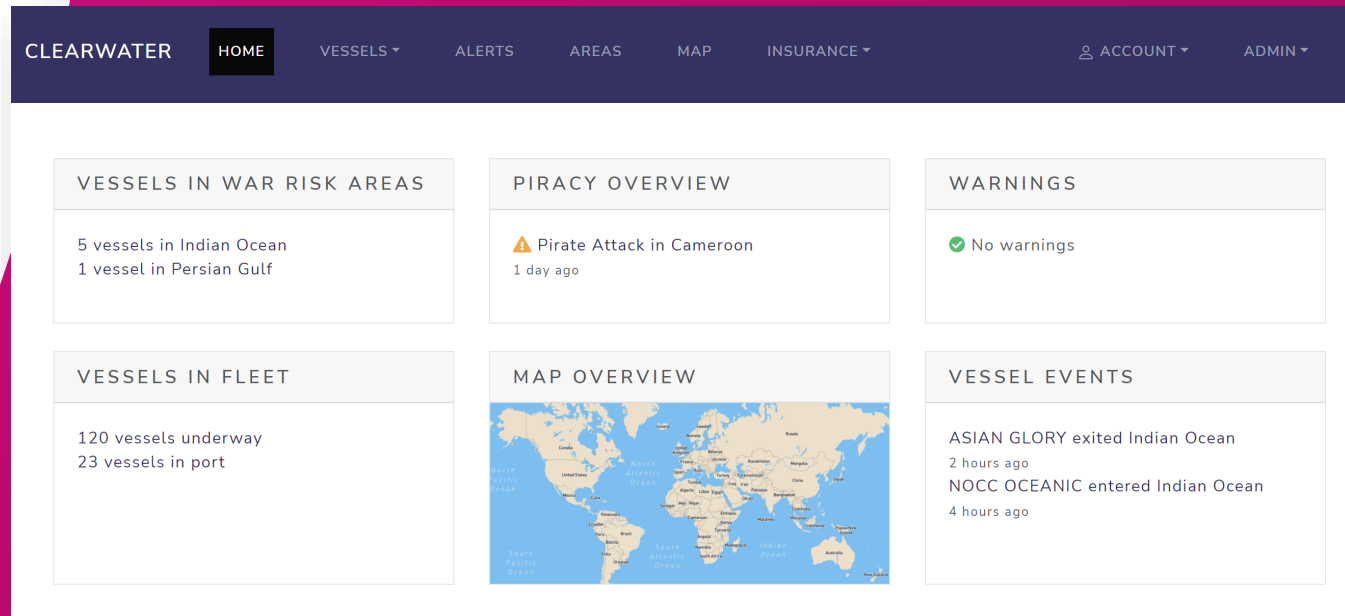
CLEARWATER HOME VESSELS ALERTS AREAS MAP INSURANCE ACCOUNT ADMIN

VESSELS IN WAR RISK AREAS

5 vessels in Indian Ocean
1 vessel in Persian Gulf

PIRACY OVERVIEW

Pirate Attack in Cameroon
1 day ago

WARNINGS

No warnings

VESSELS IN FLEET

120 vessels underway
23 vessels in port

MAP OVERVIEW

North Pacific Ocean
North Atlantic Ocean
South Pacific Ocean
South Atlantic Ocean
Indian Ocean

VESSEL EVENTS

ASIAN GLORY exited Indian Ocean
2 hours ago
NOCC OCEANIC entered Indian Ocean
4 hours ago